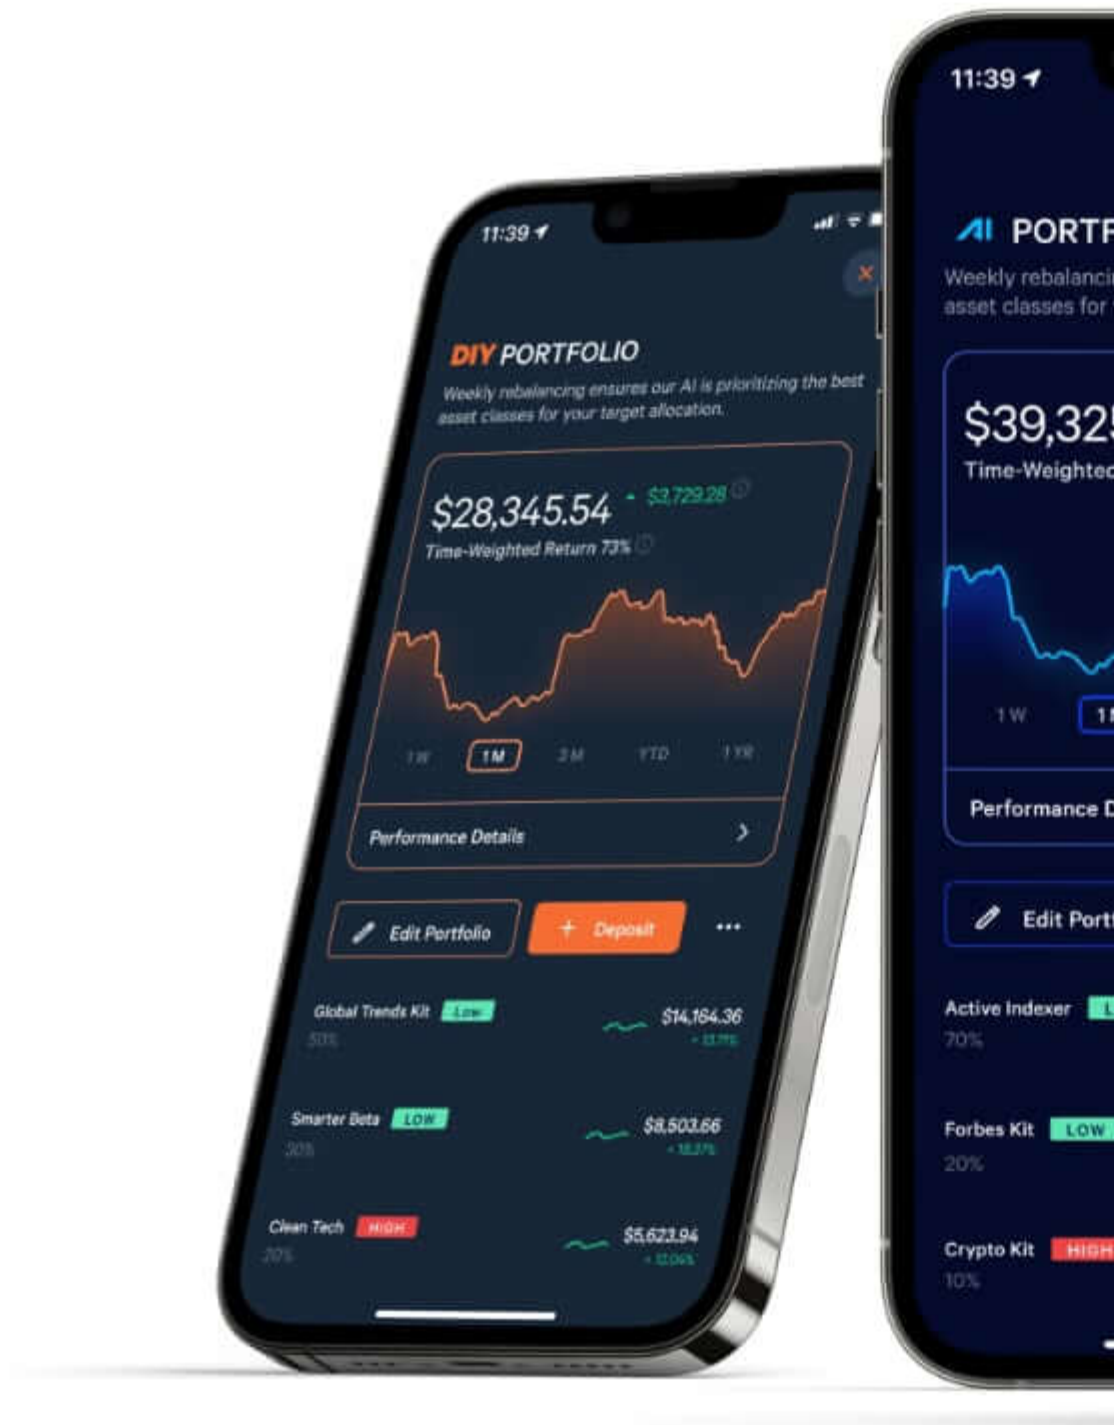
11:39

DIY PORTFOLIO

Weekly rebalancing ensures our AI is prioritizing the best asset classes for your target allocation.

$28,345.54 $3,729.28

Time-Weighted Return 73%

1W 1M 3M YTD 1YR

Performance Details

Edit Portfolio + Deposit ···

Global Trends Kit Low 50% $14,164.36 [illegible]

Smarter Beta LOW 30% $8,503.66 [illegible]

Clean Tech HIGH 20% $5,623.94 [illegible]

11:39

AI PORTF

Weekly rebalanci asset classes for

$39,32

Time-Weighted

1W 1

Performance D

Edit Port

Active Indexer 70%

Forbes Kit LOW 20%

Crypto Kit HIGH 10%